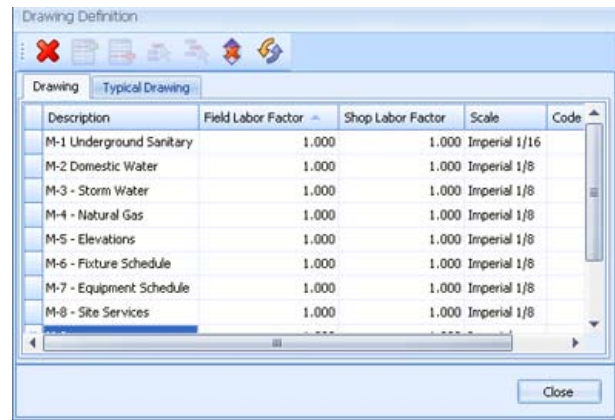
Drawing Definition

Drawing | Typical Drawing

| Description | Field Labor Factor | Shop Labor Factor | Scale | Code |
|---|---|---|---|---|
| M-1 Underground Sanitary | 1.000 | 1.000 | Imperial 1/16 | |
| M-2 Domestic Water | 1.000 | 1.000 | Imperial 1/8 | |
| M-3 - Storm Water | 1.000 | 1.000 | Imperial 1/8 | |
| M-4 - Natural Gas | 1.000 | 1.000 | Imperial 1/8 | |
| M-5 - Elevations | 1.000 | 1.000 | Imperial 1/8 | |
| M-6 - Fixture Schedule | 1.000 | 1.000 | Imperial 1/8 | |
| M-7 - Equipment Schedule | 1.000 | 1.000 | Imperial 1/8 | |
| M-8 - Site Services | 1.000 | 1.000 | Imperial 1/8 | |
| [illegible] | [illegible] | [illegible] | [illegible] | |

Close